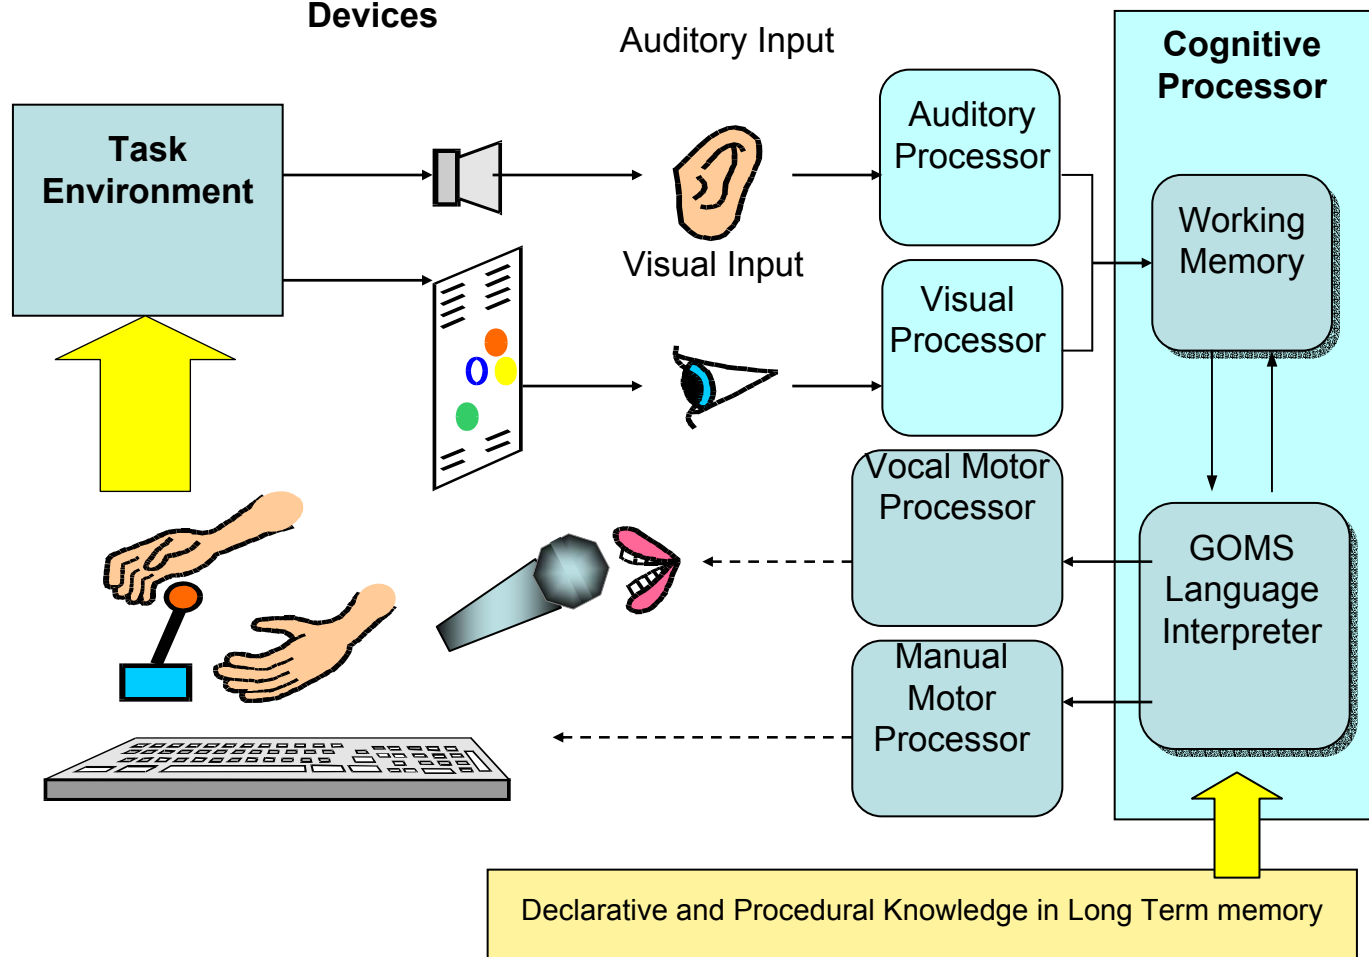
Devices

Auditory Input

Cognitive Processor

Task Environment

Auditory Processor

Working Memory

Visual Input

Visual Processor

0

Vocal Motor Processor

GOMS Language Interpreter

Manual Motor Processor

Declarative and Procedural Knowledge in Long Term memory